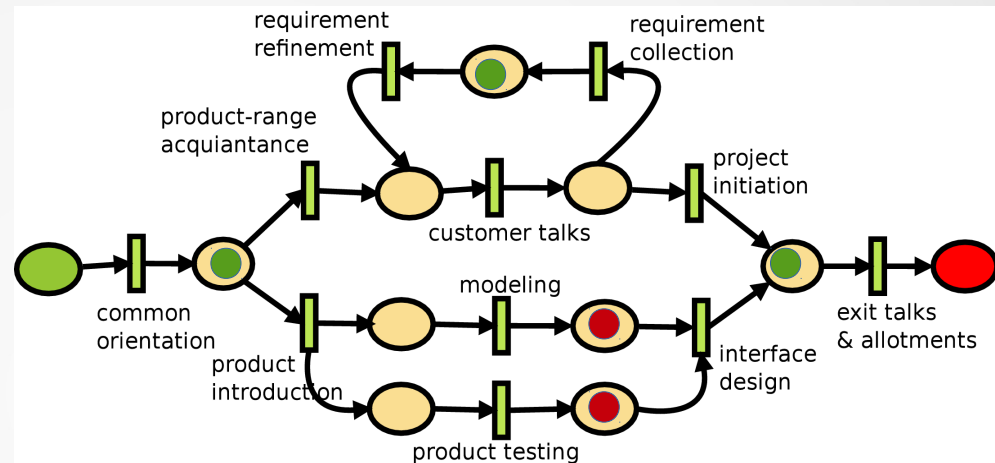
requirement refinement

requirement collection

product-range acquiantance

project initiation

customer talks

common orientation

modeling

exit talks & allotments

product introduction

interface design

product testing